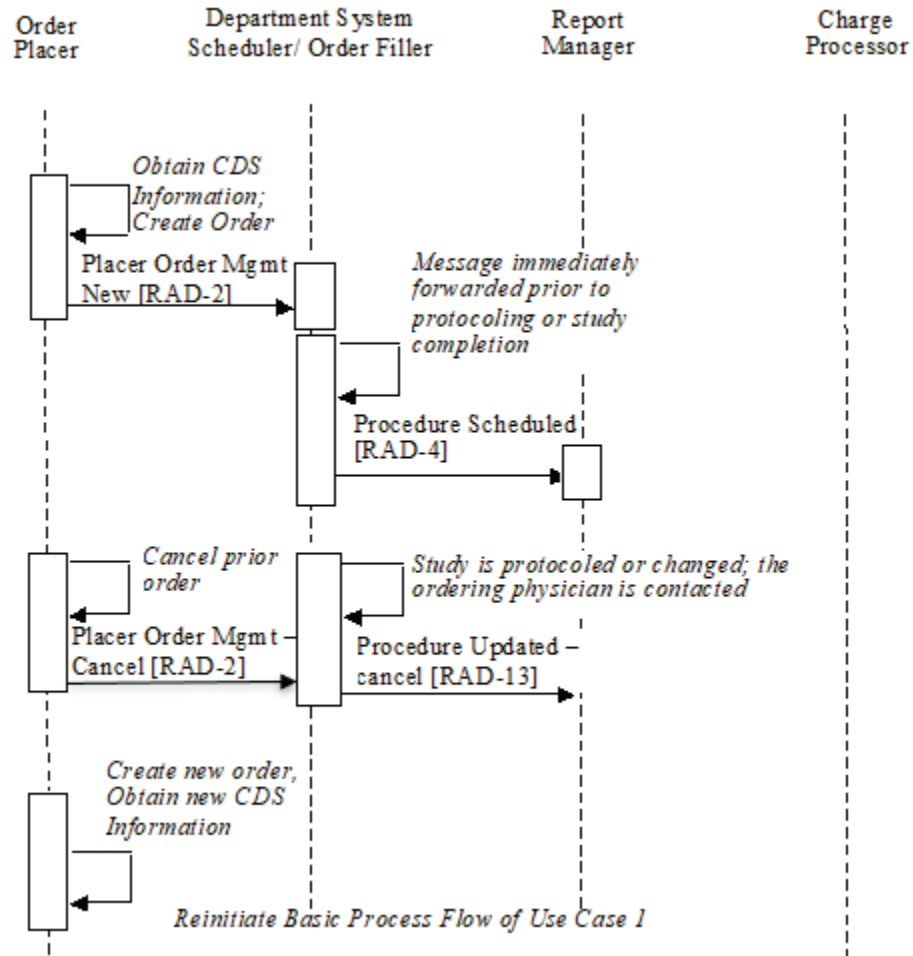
Order Placer

Department System Scheduler/ Order Filler

Report Manager

Charge Processor

Obtain CDS Information; Create Order

Placer Order Mgmt New [RAD-2]

Message immediately forwarded prior to protocoling or study completion

Procedure Scheduled [RAD-4]

Cancel prior order

Study is protocoled or changed; the ordering physician is contacted

Placer Order Mgmt – Cancel [RAD-2]

Procedure Updated – cancel [RAD-13]

Create new order, Obtain new CDS Information

Reinitiate Basic Process Flow of Use Case 1